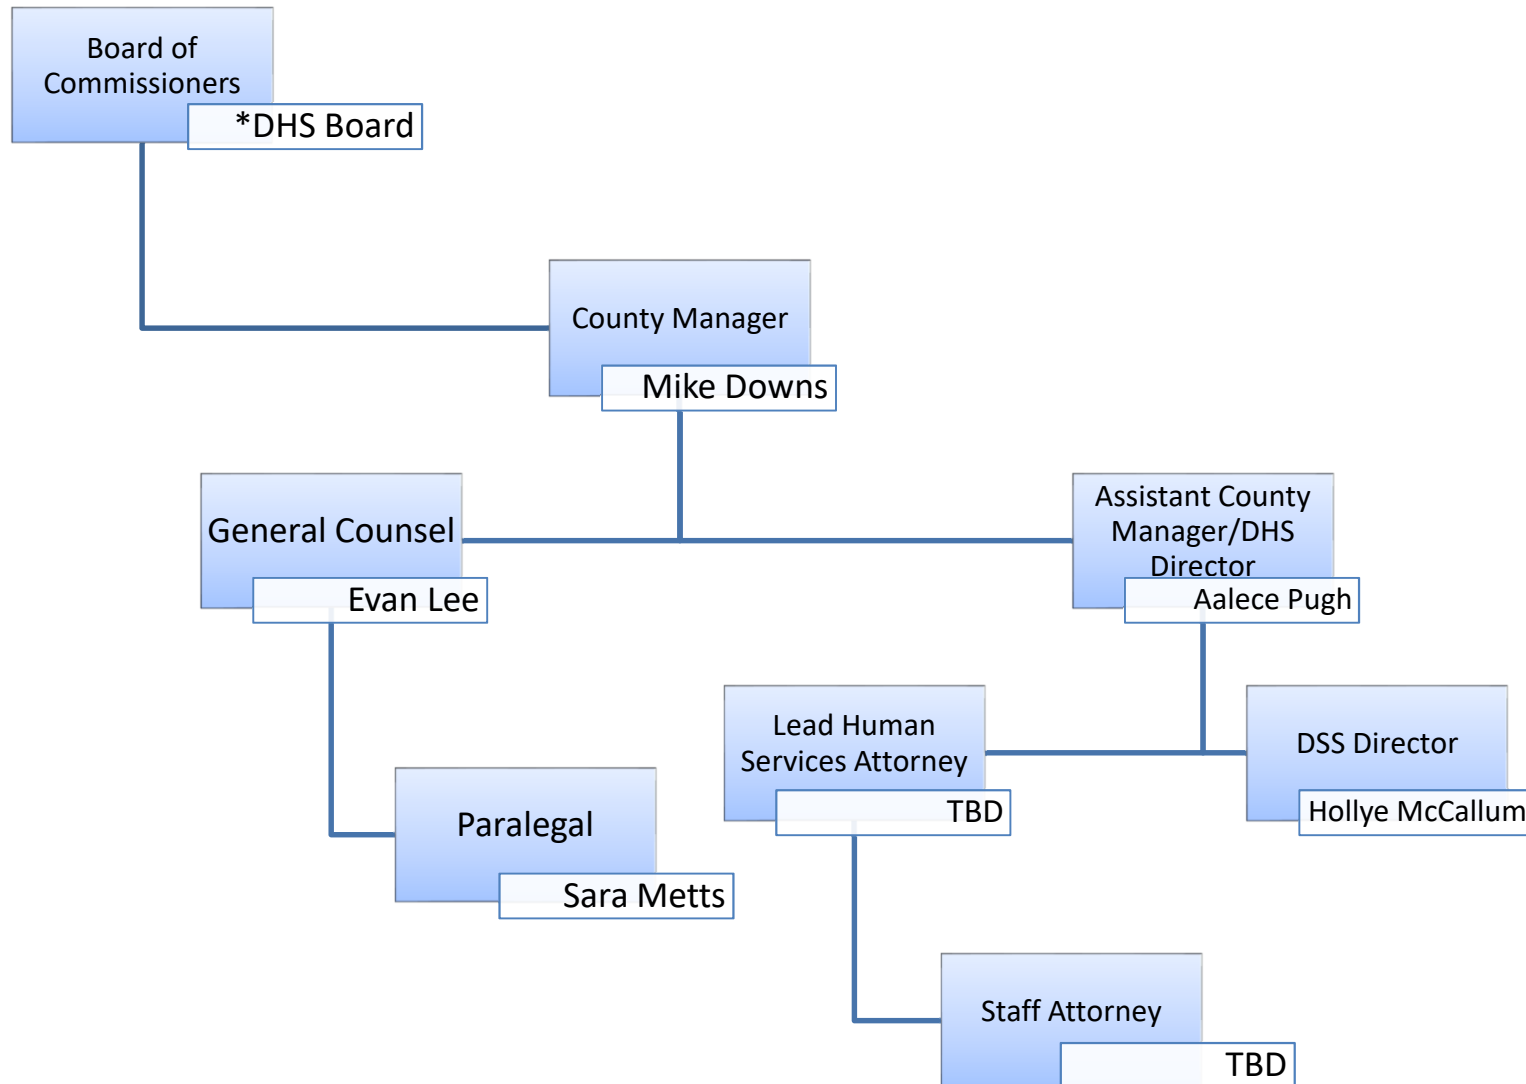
Board of Commissioners
*DHS Board

County Manager
Mike Downs

General Counsel
Evan Lee

Assistant County Manager/DHS Director
Aalece Pugh

Paralegal
Sara Metts

Lead Human Services Attorney
TBD

DSS Director
Hollye McCallum

Staff Attorney
TBD